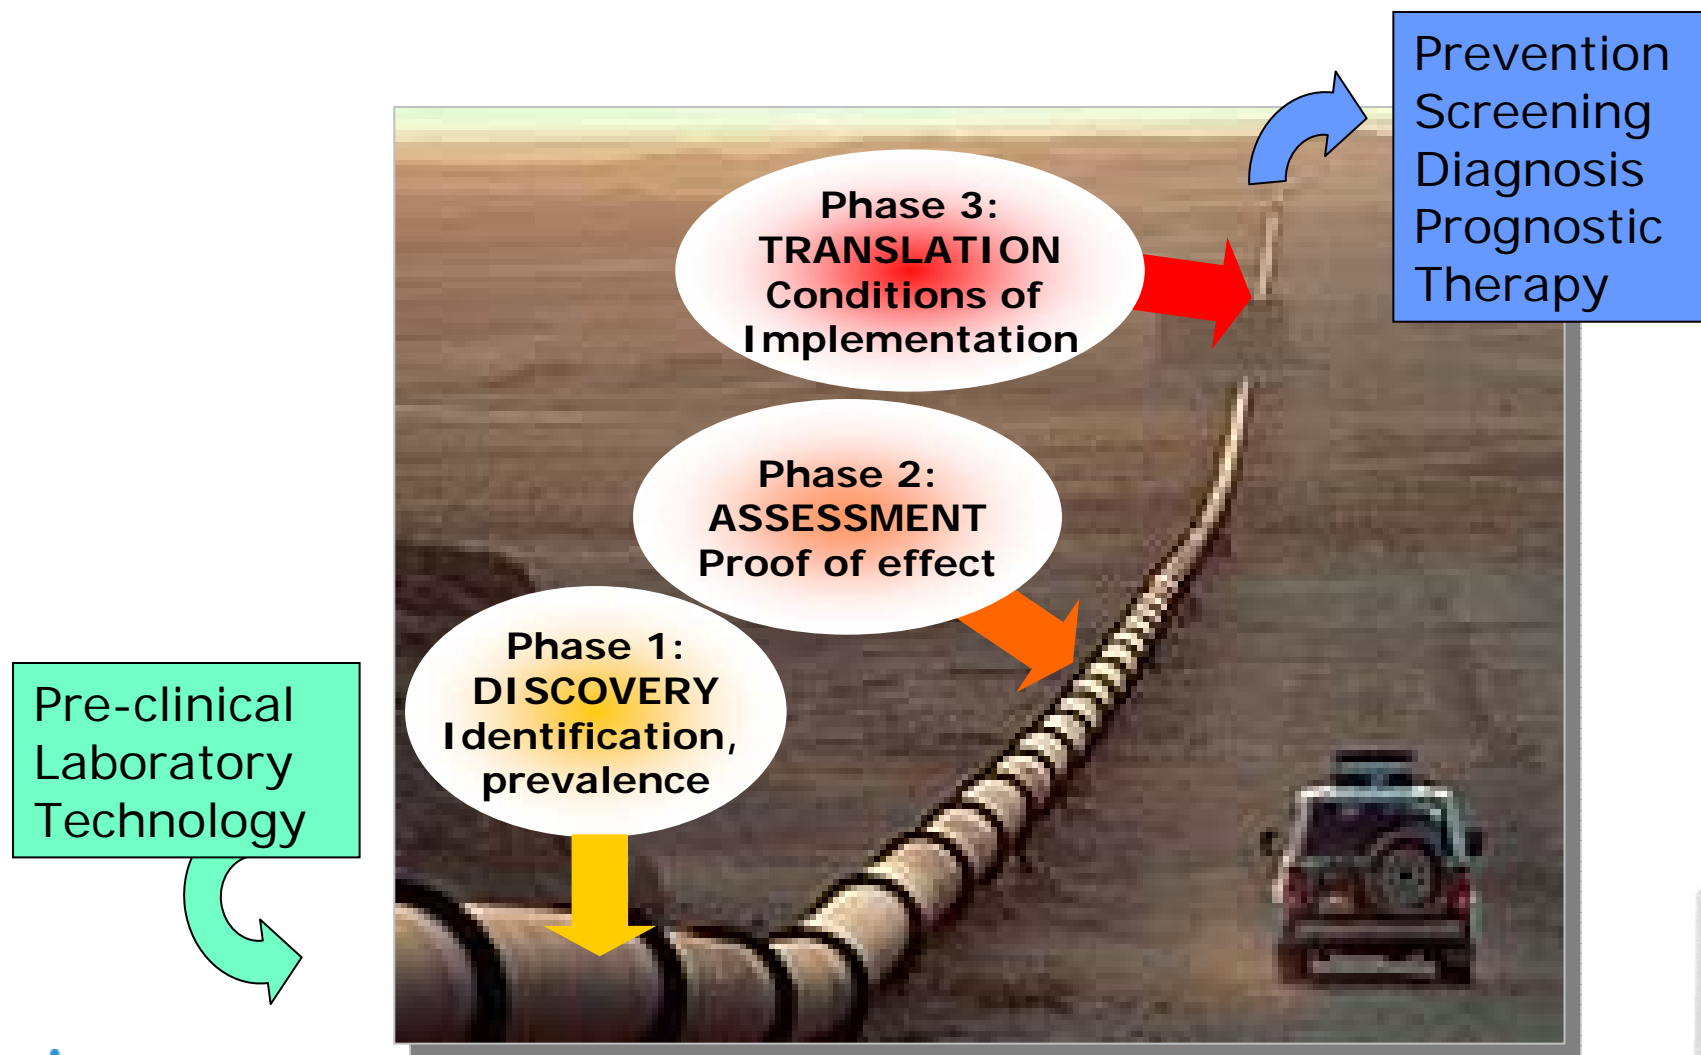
Prevention
Screening
Diagnosis
Prognostic
Therapy

Phase 3:
TRANSLATION
Conditions of
Implementation

Phase 2:
ASSESSMENT
Proof of effect

Phase 1:
DISCOVERY
Identification,
prevalence

Pre-clinical
Laboratory
Technology